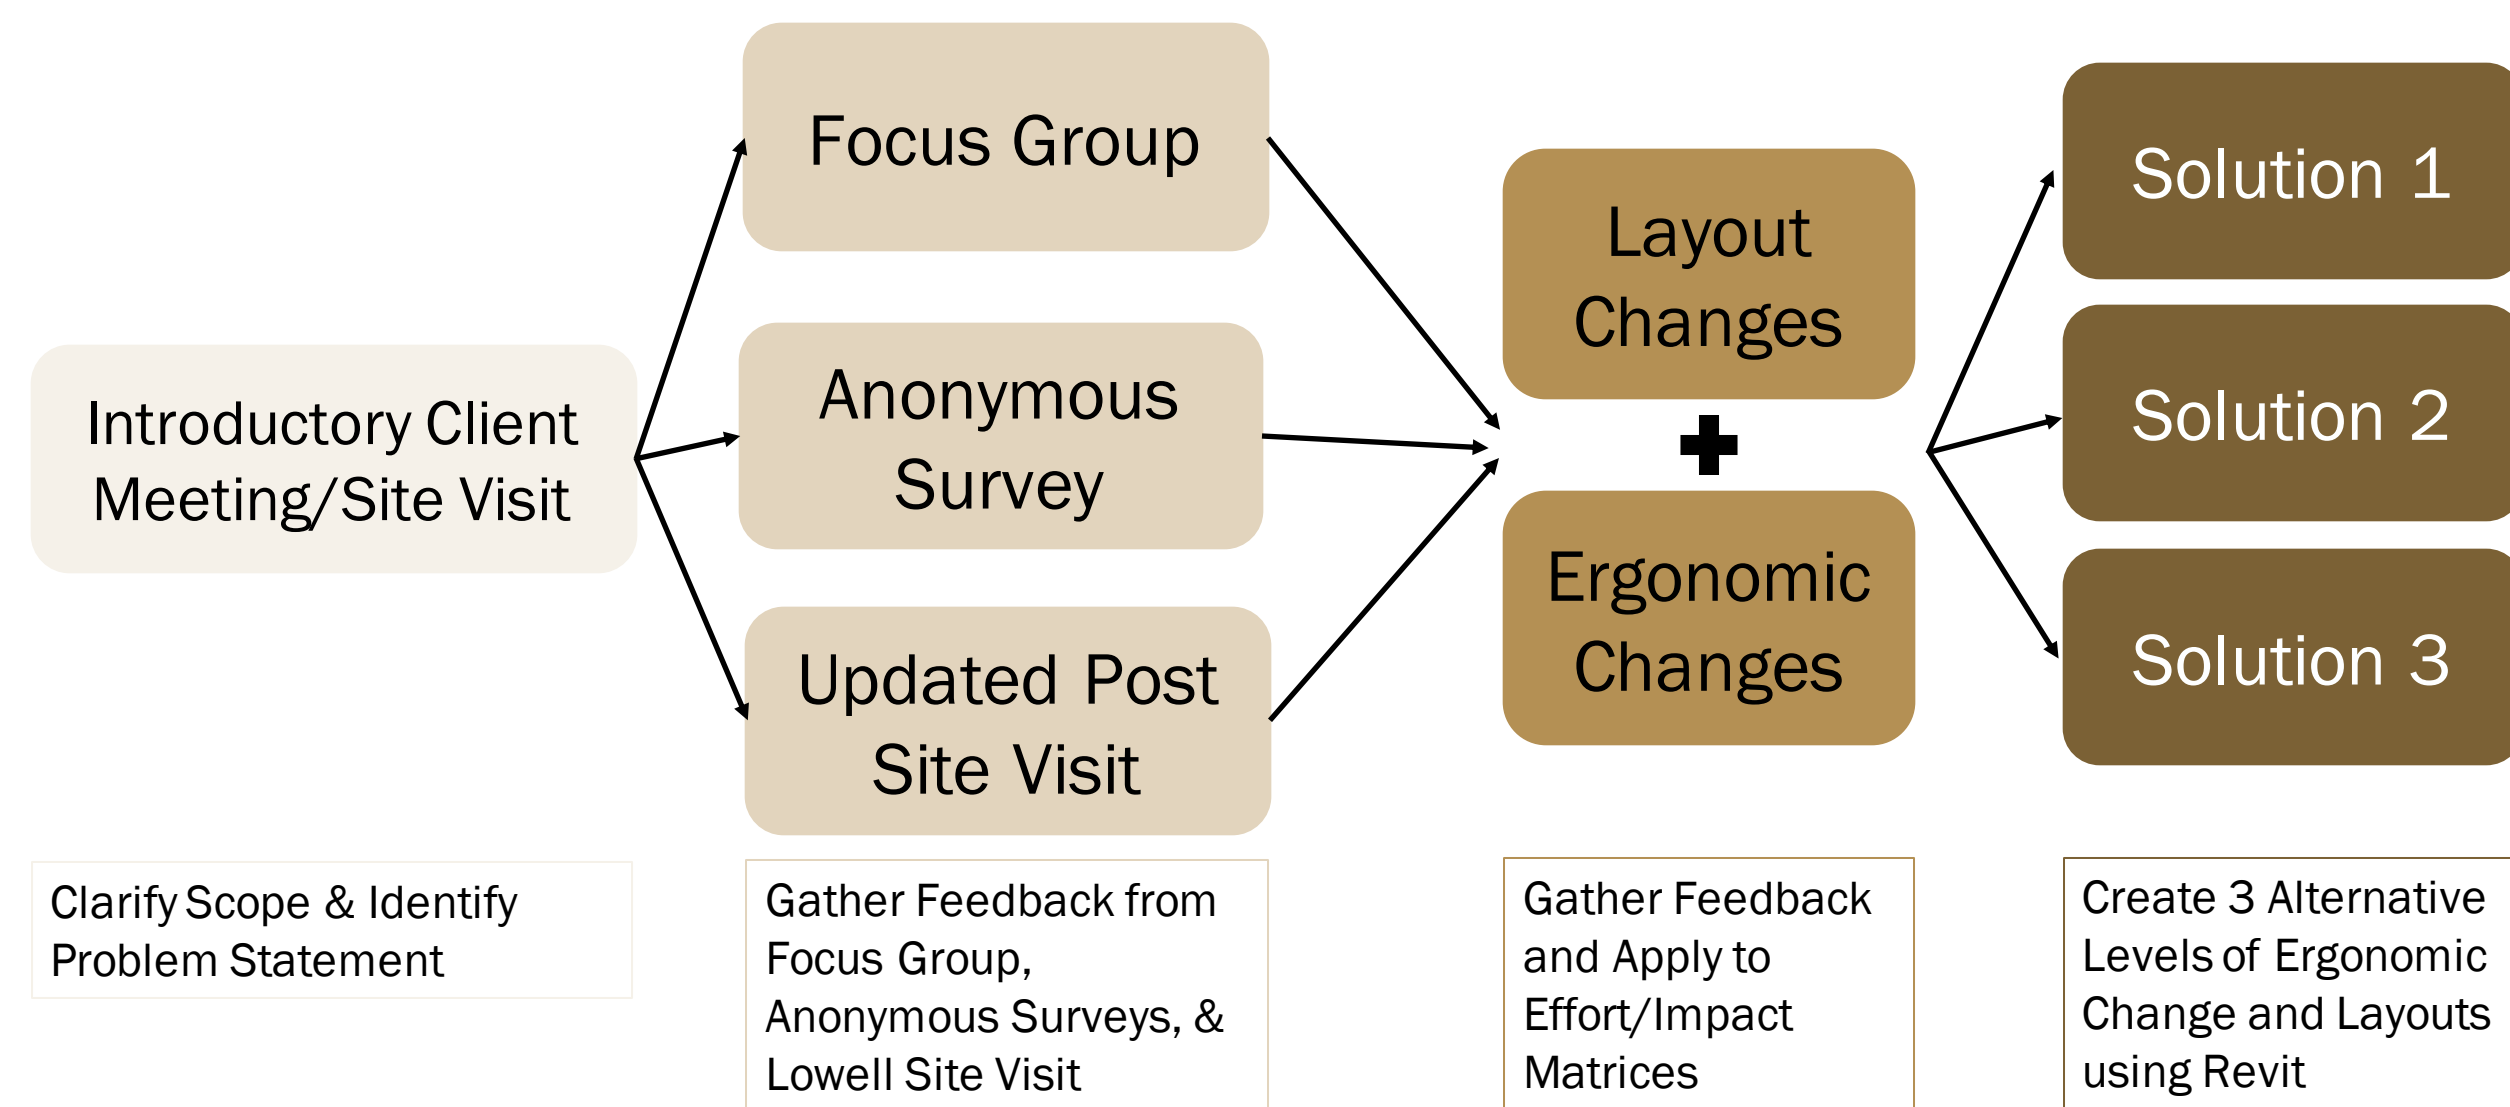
Introductory Client Meeting/Site Visit

Focus Group

Anonymous Survey

Updated Post Site Visit

Layout Changes

+

Ergonomic Changes

Solution 1

Solution 2

Solution 3

Clarify Scope & Identify Problem Statement

Gather Feedback from Focus Group, Anonymous Surveys, & Lowell Site Visit

Gather Feedback and Apply to Effort/Impact Matrices

Create 3 Alternative Levels of Ergonomic Change and Layouts using Revit